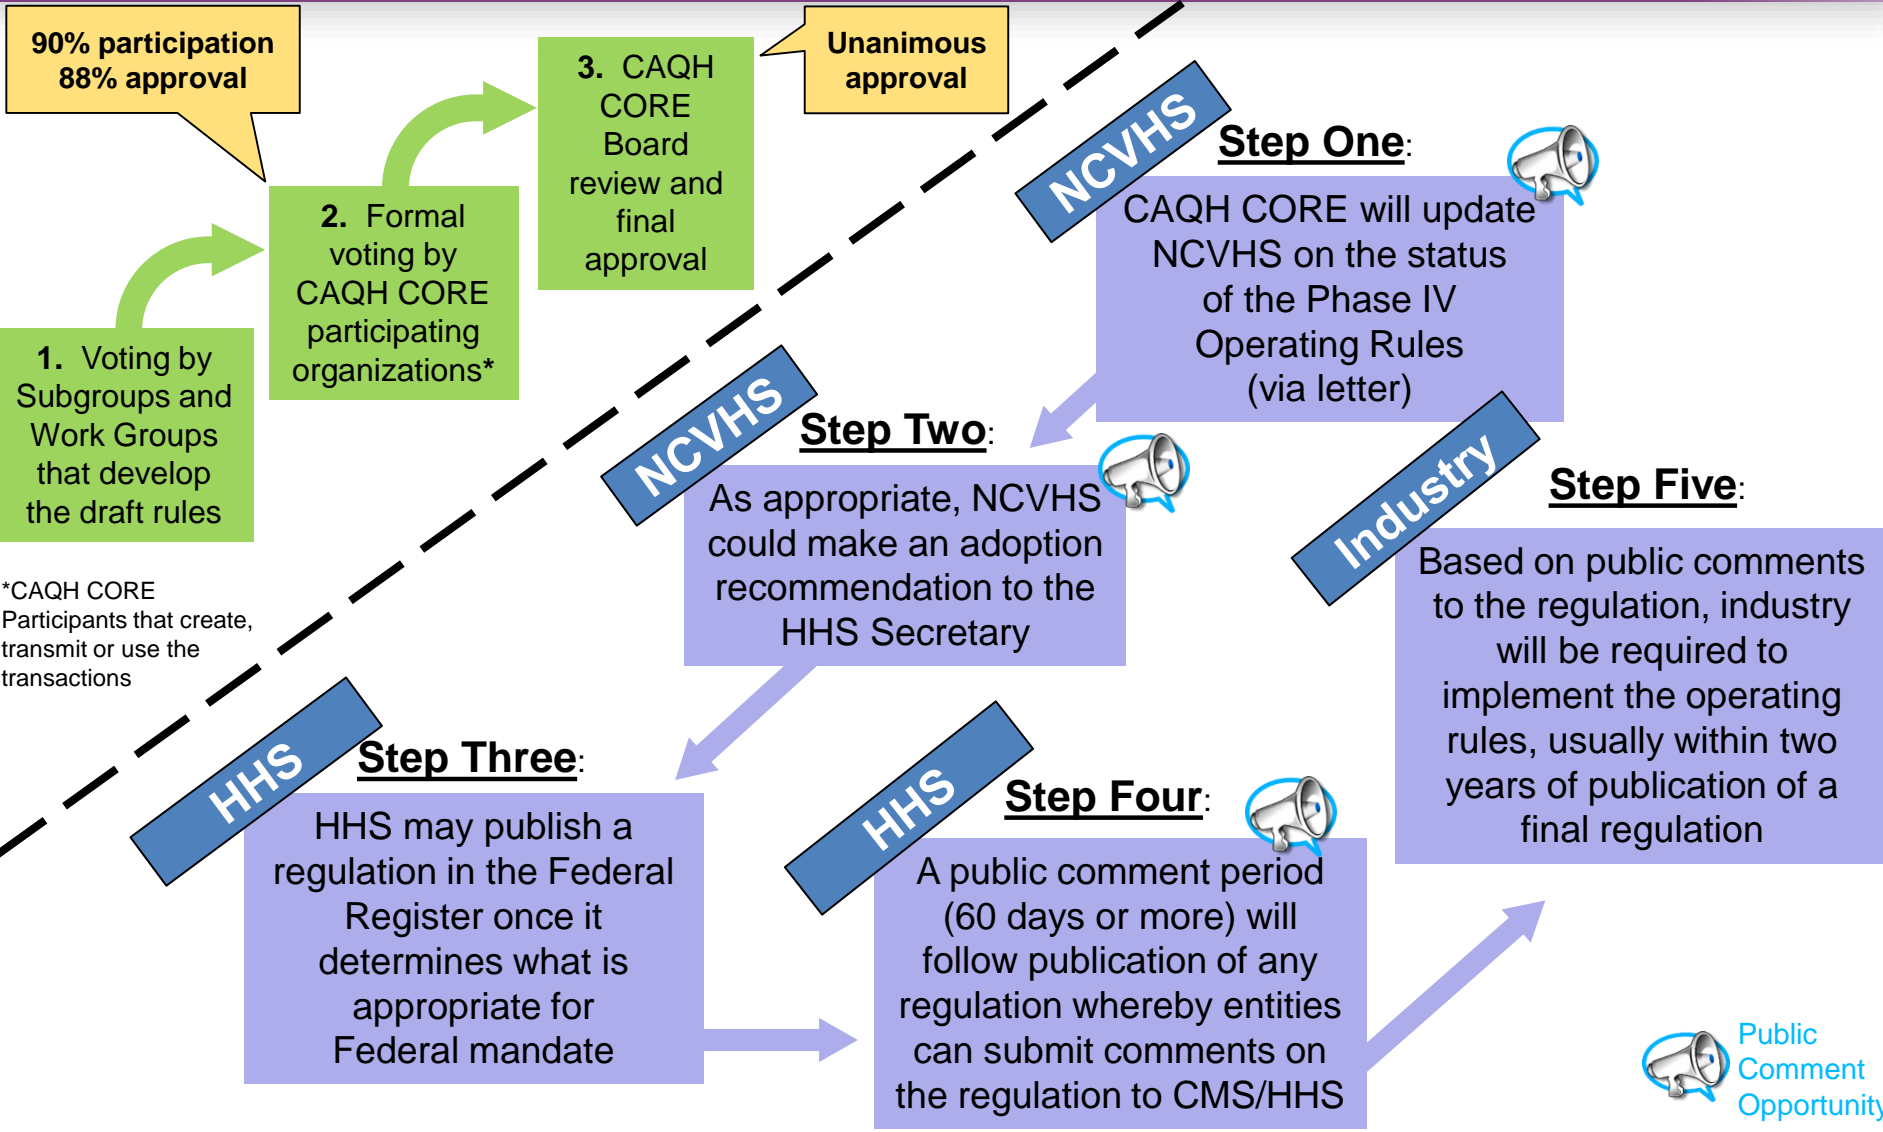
90% participation
88% approval

Unanimous approval

3. CAQH CORE Board review and final approval

2. Formal voting by CAQH CORE participating organizations*

1. Voting by Subgroups and Work Groups that develop the draft rules

*CAQH CORE Participants that create, transmit or use the transactions

NCVHS

Step One:

CAQH CORE will update NCVHS on the status of the Phase IV Operating Rules (via letter)

NCVHS

Step Two:

As appropriate, NCVHS could make an adoption recommendation to the HHS Secretary

Industry

Step Five:

Based on public comments to the regulation, industry will be required to implement the operating rules, usually within two years of publication of a final regulation

HHS

Step Three:

HHS may publish a regulation in the Federal Register once it determines what is appropriate for Federal mandate

HHS

Step Four:

A public comment period (60 days or more) will follow publication of any regulation whereby entities can submit comments on the regulation to CMS/HHS

Public Comment Opportunity